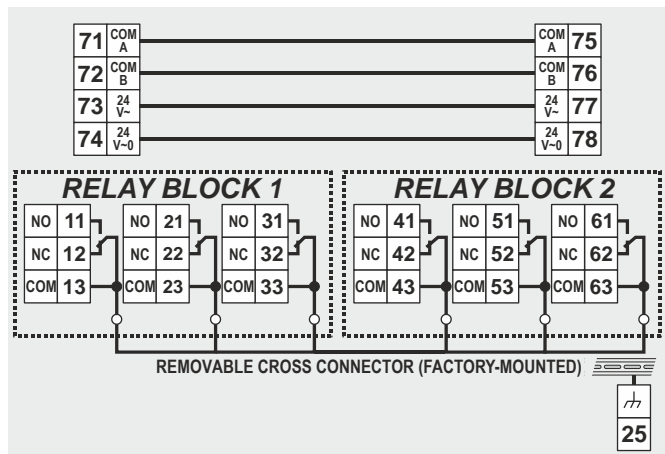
71 COM A
72 COM B
73 24 V~
74 24 V~0

COM A 75
COM B 76
24 V~ 77
24 V~0 78

RELAY BLOCK 1

NO 11
NC 12
COM 13

NO 21
NC 22
COM 23

NO 31
NC 32
COM 33

RELAY BLOCK 2

NO 41
NC 42
COM 43

NO 51
NC 52
COM 53

NO 61
NC 62
COM 63

REMOVABLE CROSS CONNECTOR (FACTORY-MOUNTED)

25